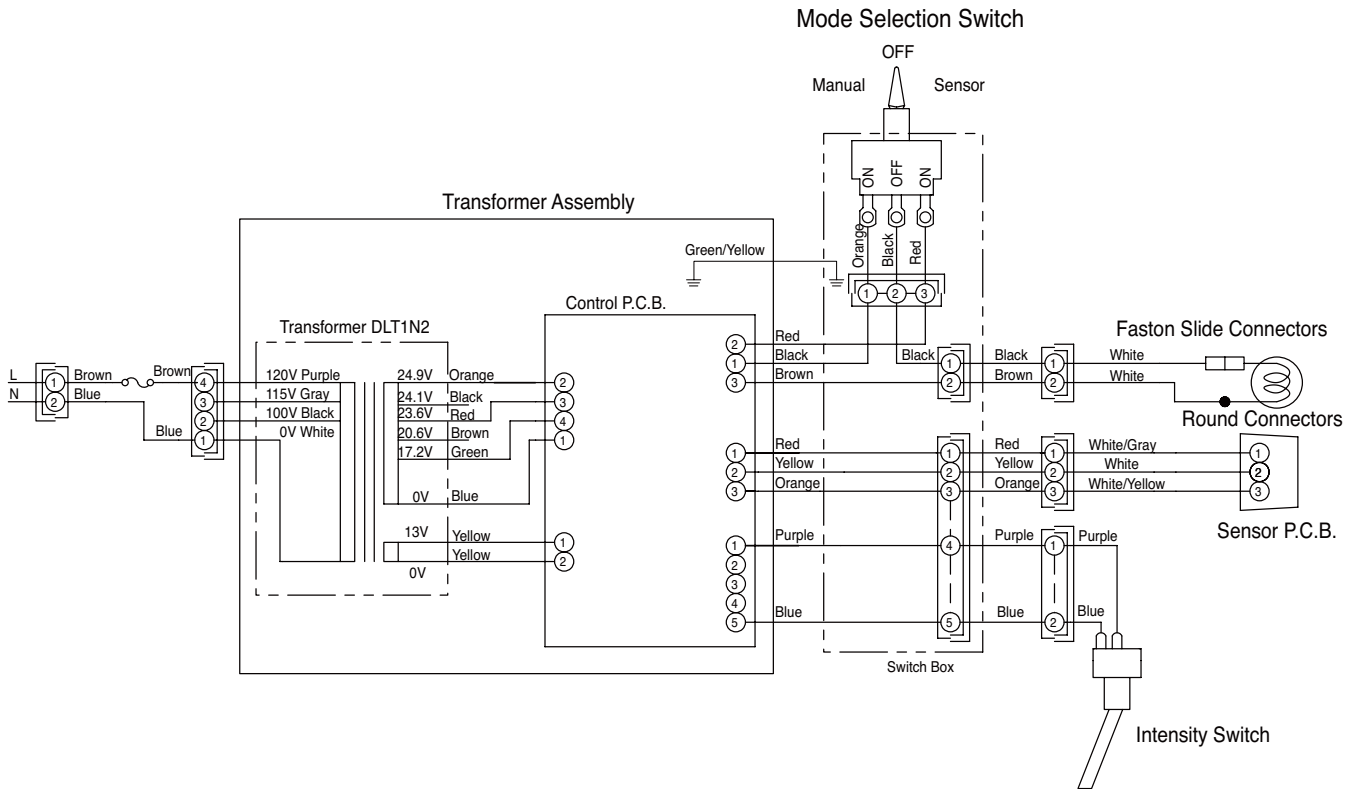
Mode Selection Switch

OFF

Manual

Sensor

ON

OFF

ON

Orange

Black

Red

1 2 3

Transformer Assembly

Green/Yellow

Control P.C.B.

Transformer DLT1N2

L

N

1

2

Brown

Blue

Brown

Blue

4

3

2

1

120V Purple

115V Gray

100V Black

0V White

24.9V

24.1V

23.6V

20.6V

17.2V

Orange

Black

Red

Brown

Green

2

3

4

1

0V

Blue

13V

Yellow

Yellow

0V

1

2

2

1

3

Red

Black

Brown

Black

1

2

Black

Brown

1

2

White

White

Faston Slide Connectors

Round Connectors

1

2

3

Red

Yellow

Orange

1

2

3

Red

Yellow

Orange

1

2

3

White/Gray

White

White/Yellow

1

2

3

Sensor P.C.B.

1

2

3

4

5

Purple

Blue

4

5

Purple

Blue

1

2

Purple

Blue

Switch Box

Intensity Switch